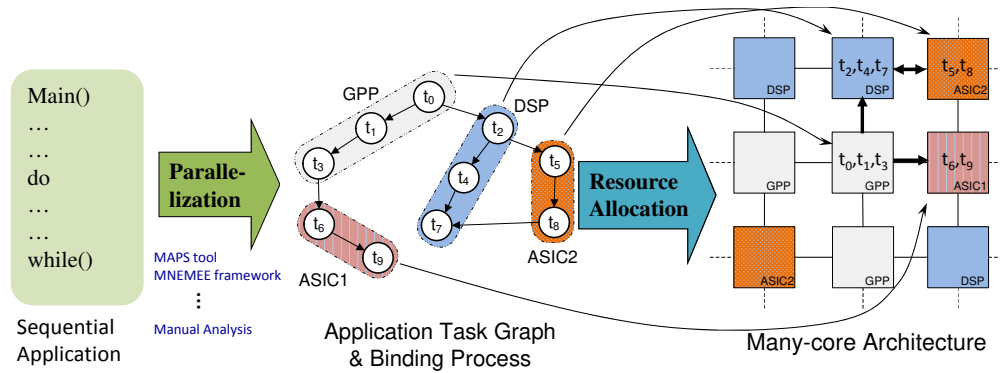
Main()
…
…
do
…
…
while()

Sequential Application

Parallelization

MAPS tool
MNEMEE framework
⋮
Manual Analysis

GPP
$t_0$
$t_1$
$t_3$
DSP
$t_2$
$t_4$
$t_7$
$t_5$
$t_8$
ASIC2
$t_6$
$t_9$
ASIC1

Application Task Graph & Binding Process

Resource Allocation

DSP
$t_2,t_4,t_7$
DSP
$t_5,t_8$
ASIC2
GPP
$t_0,t_1,t_3$
GPP
$t_6,t_9$
ASIC1
ASIC2
GPP
DSP

Many-core Architecture